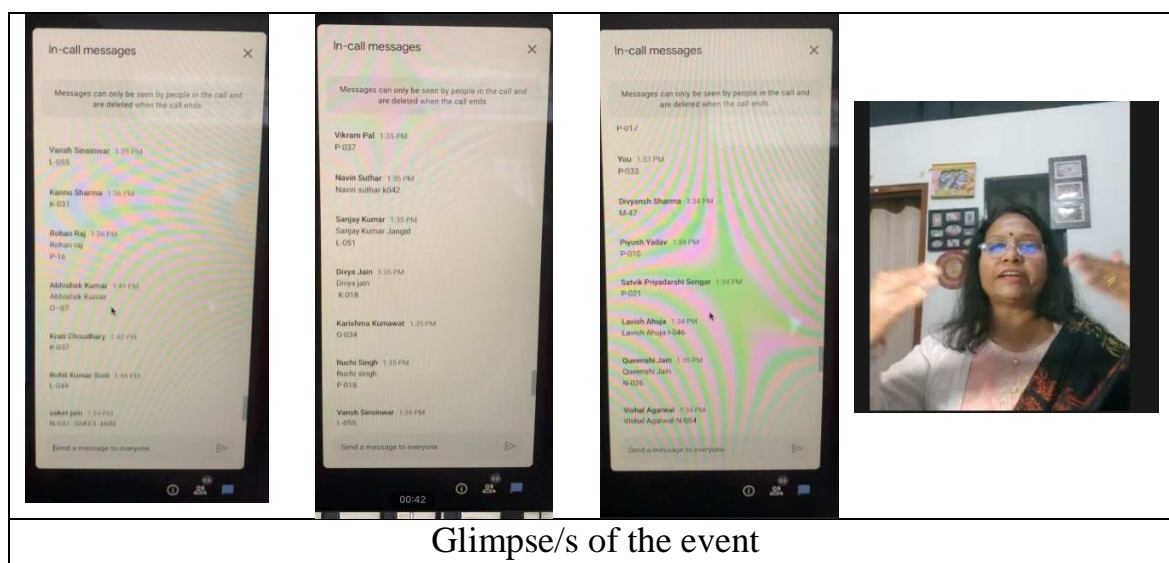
In-call messages

Messages can only be seen by people in the call and are deleted when the call ends

Vansh Sinsinwar 1:35 PM
L-055

Kannu Sharma 1:36 PM
K-031

Rohan Raj 1:36 PM
Rohan raj
P-16

Abhishek Kumar 1:41 PM
Abhishek Kumar
O-07

Krati Choudhary 1:42 PM
K-037

Rohit Kumar Soni 1:44 PM
L-049

saket jain 1:54 PM
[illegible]

Send a message to everyone

In-call messages

Messages can only be seen by people in the call and are deleted when the call ends

Vikram Pal 1:35 PM
P-037

Navin Suthar 1:35 PM
Navin suthar k042

Sanjay Kumar 1:35 PM
Sanjay Kumar Jangid
L-051

Divya Jain 1:35 PM
Divya jain
K-018

Karishma Kumawat 1:35 PM
O-034

Ruchi Singh 1:35 PM
Ruchi singh
P-018

Vansh Sinsinwar 1:35 PM
L-055

Send a message to everyone

00:42

In-call messages

Messages can only be seen by people in the call and are deleted when the call ends

P-017

You 1:33 PM
P-033

Divyansh Sharma 1:34 PM
M-47

Piyush Yadav 1:34 PM
P-010

Satvik Priyadarshi Sengar 1:34 PM
P-021

Lavish Ahuja 1:34 PM
Lavish Ahuja I-046

Queenshi Jain 1:35 PM
Queenshi Jain
N-026

Vishal Agarwal 1:34 PM
Vishal Agarwal N-054

Send a message to everyone

Glimpse/s of the event